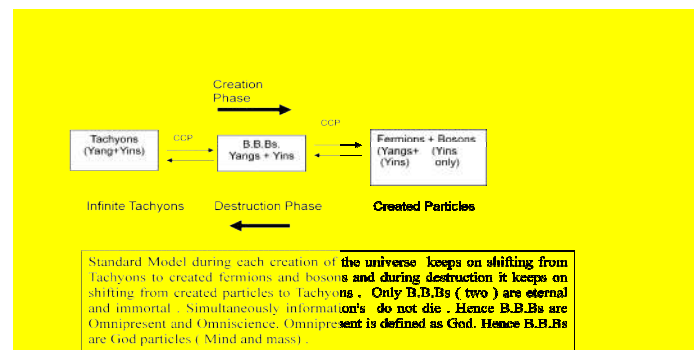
Creation Phase

Tachyons (Yang+Yins)

CCP

B.B.Bs. Yangs + Yins

CCP

Fermions + Bosons (Yangs+ (Yins) (Yins only)

Infinite Tachyons

Destruction Phase

Created Particles

Standard Model during each creation of the universe keeps on shifting from Tachyons to created fermions and bosons and during destruction it keeps on shifting from created particles to Tachyons . Only B.B.Bs ( two ) are eternal and immortal . Simultaneously information's do not die . Hence B.B.Bs are Omnipresent and Omniscience. Omnipresent is defined as God. Hence B.B.Bs are God particles ( Mind and mass) .